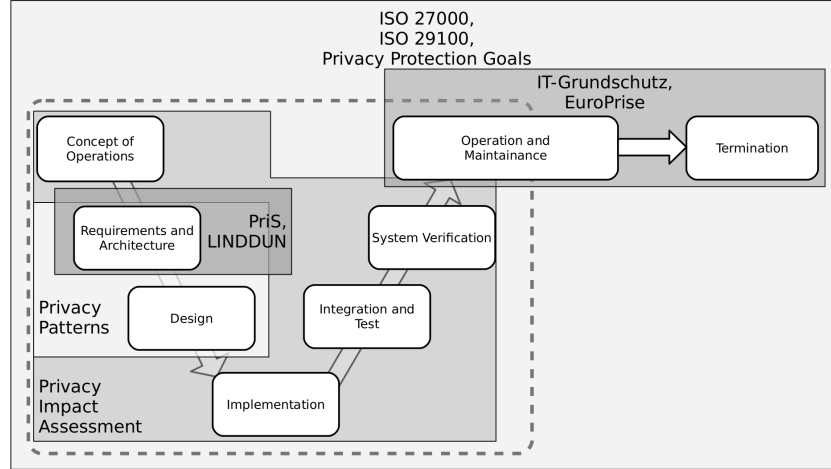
ISO 27000,
ISO 29100,
Privacy Protection Goals

IT-Grundschutz,
EuroPrise

Concept of Operations

Operation and Maintainance

Termination

Requirements and Architecture

PriS,
LINDDUN

System Verification

Integration and Test

Privacy Patterns

Design

Privacy Impact Assessment

Implementation